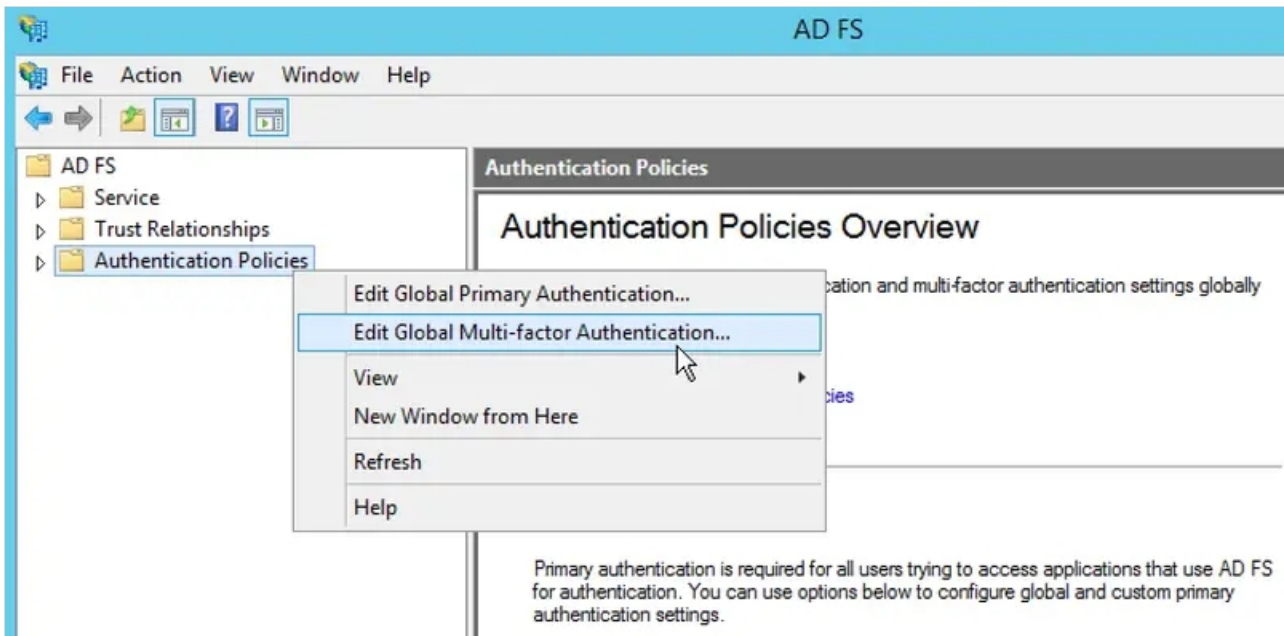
AD FS

File Action View Window Help

AD FS
Service
Trust Relationships
Authentication Policies

Authentication Policies

Authentication Policies Overview

Edit Global Primary Authentication...
Edit Global Multi-factor Authentication...
View
New Window from Here
Refresh
Help

cation and multi-factor authentication settings globally

cies

Primary authentication is required for all users trying to access applications that use AD FS for authentication. You can use options below to configure global and custom primary authentication settings.